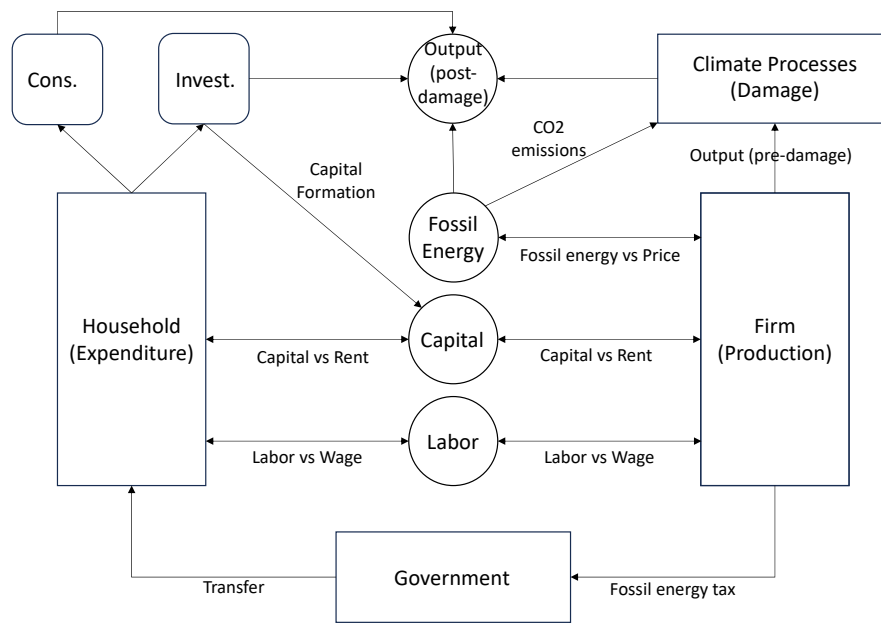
Cons.

Invest.

Output (post-damage)

Climate Processes (Damage)

CO2 emissions

Output (pre-damage)

Capital Formation

Fossil Energy

Fossil energy vs Price

Household (Expenditure)

Capital

Firm (Production)

Capital vs Rent

Capital vs Rent

Labor

Labor vs Wage

Labor vs Wage

Government

Transfer

Fossil energy tax